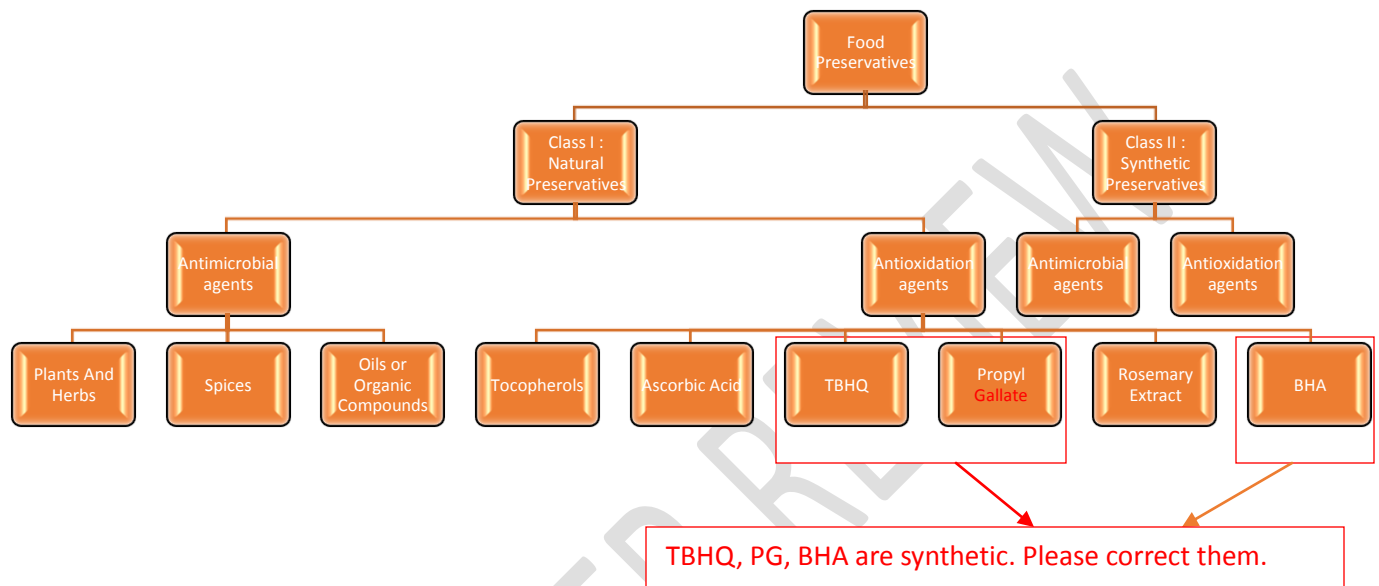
Food Preservatives

Class I : Natural Preservatives

Class II : Synthetic Preservatives

Antimicrobial agents

Antioxidation agents

Antimicrobial agents

Antioxidation agents

Plants And Herbs

Spices

Oils or Organic Compounds

Tocopherols

Ascorbic Acid

TBHQ

Propyl Gallate

Rosemary Extract

BHA

TBHQ, PG, BHA are synthetic. Please correct them.

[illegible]